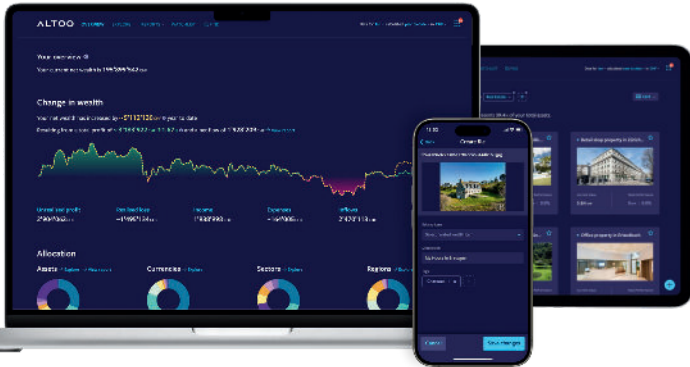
ALTOO

Your overview

Change in wealth

Unrealized profit

Realized profit

Income

Expenses

Inflows

Allocation

Assets

Currencies

Sectors

Regions

Save changes

Retail shop property in Zürich

Office property in Greenbush